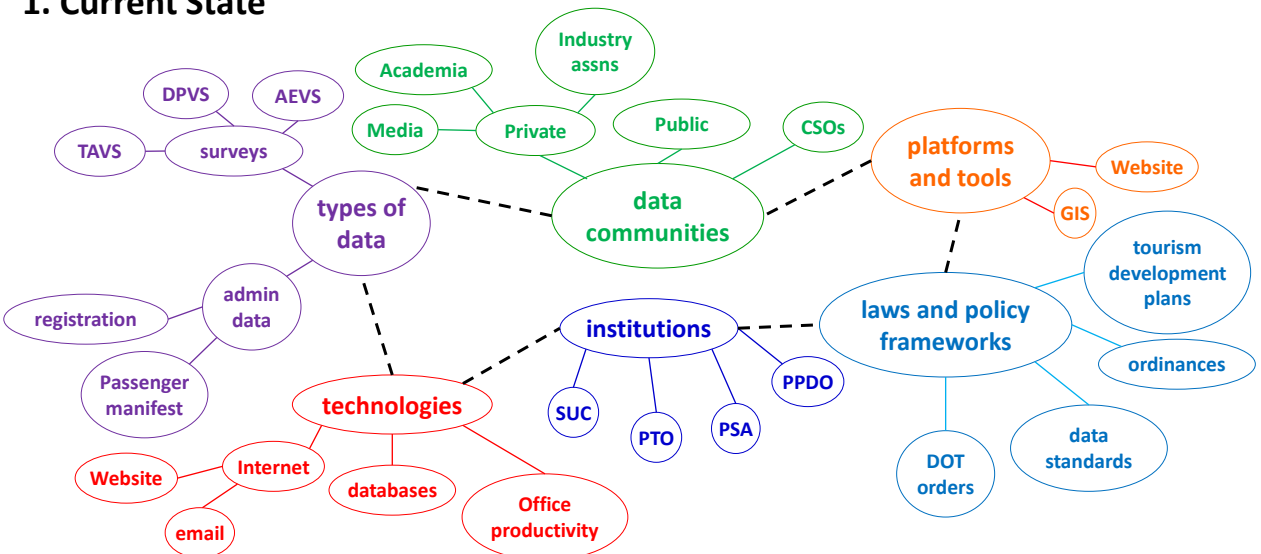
1. Current State

Industry assns

Academia

Media

Private

Public

CSOs

DPVS

AEVS

TAVS

surveys

types of data

data communities

platforms and tools

Website

GIS

tourism development plans

laws and policy frameworks

ordinances

admin data

registration

Passenger manifest

institutions

technologies

SUC

PTO

PSA

PPDO

DOT orders

data standards

Website

Internet

databases

Office productivity

email